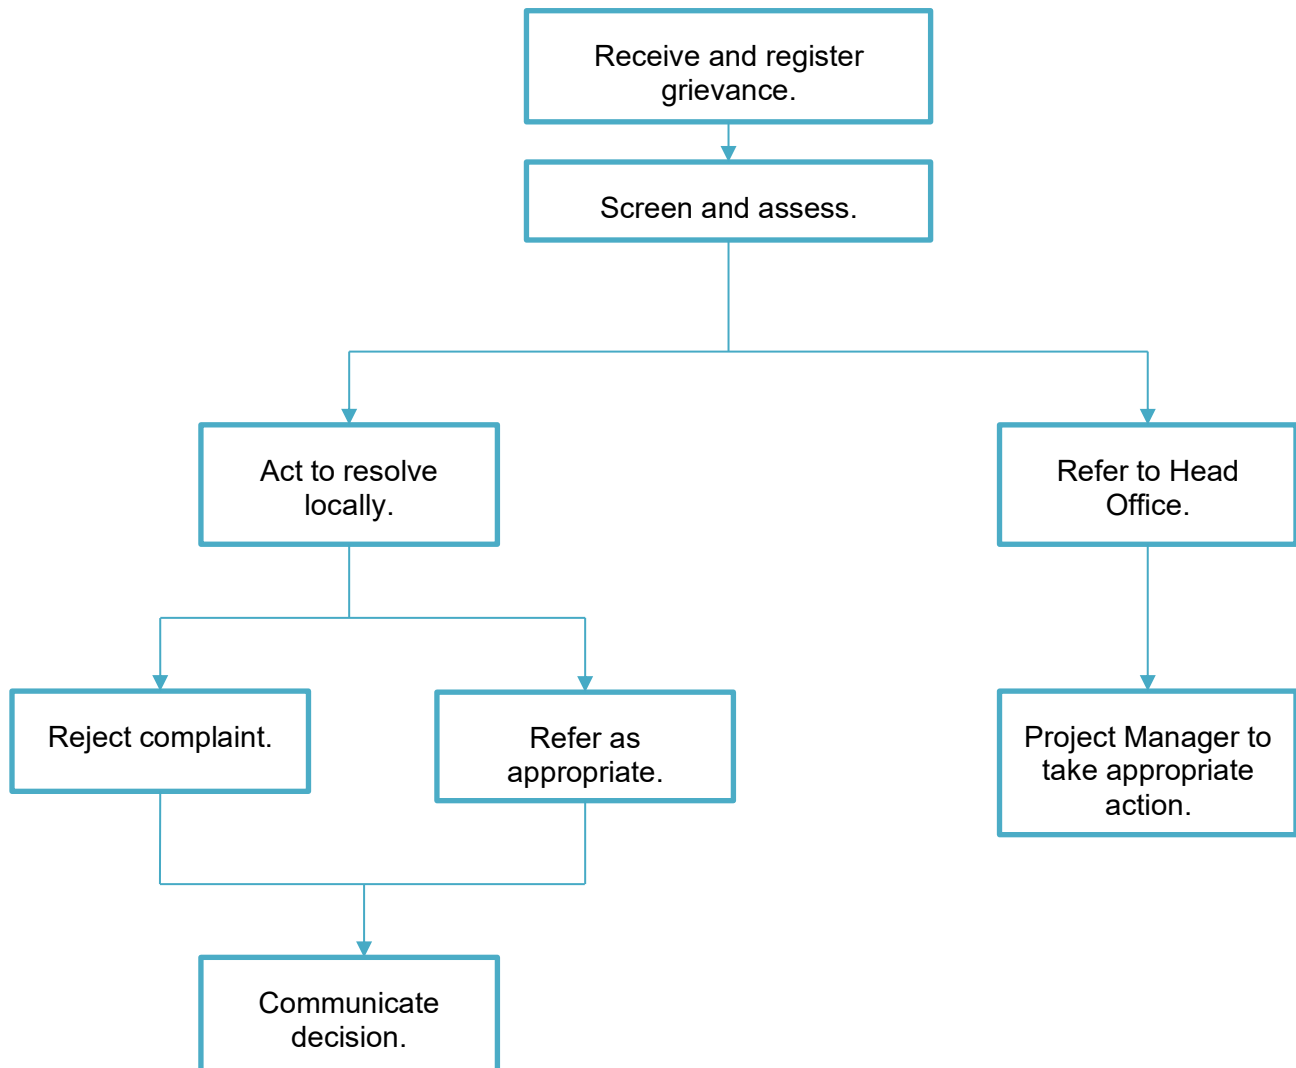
Receive and register grievance.

Screen and assess.

Act to resolve locally.

Refer to Head Office.

Reject complaint.

Refer as appropriate.

Project Manager to take appropriate action.

Communicate decision.